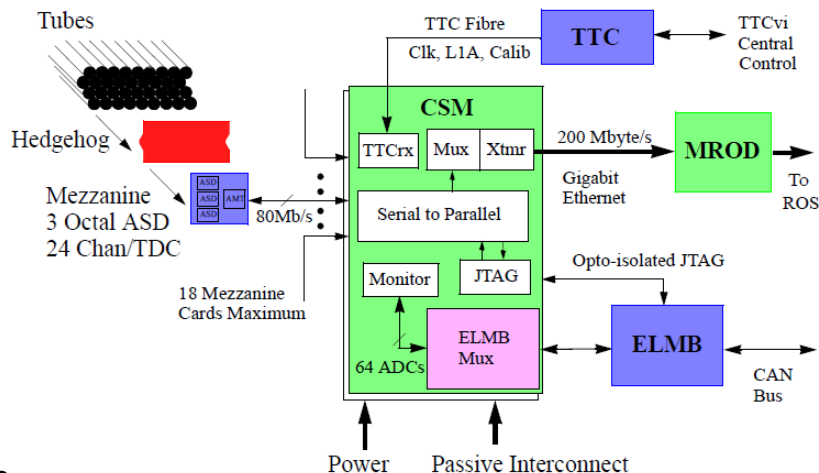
Tubes

Hedgehog

Mezzanine
3 Octal ASD
24 Chan/TDC

ASD
ASD
ASD
AMT

80Mb/s

18 Mezzanine
Cards Maximum

TTC Fibre
Clk, L1A, Calib

TTC

TTCvi
Central
Control

CSM

TTCrx

Mux

Xtmr

200 Mbyte/s

MROD

To
ROS

Gigabit
Ethernet

Serial to Parallel

JTAG

Monitor

Opto-isolated JTAG

64 ADCs

ELMB
Mux

ELMB

CAN
Bus

Power

Passive Interconnect